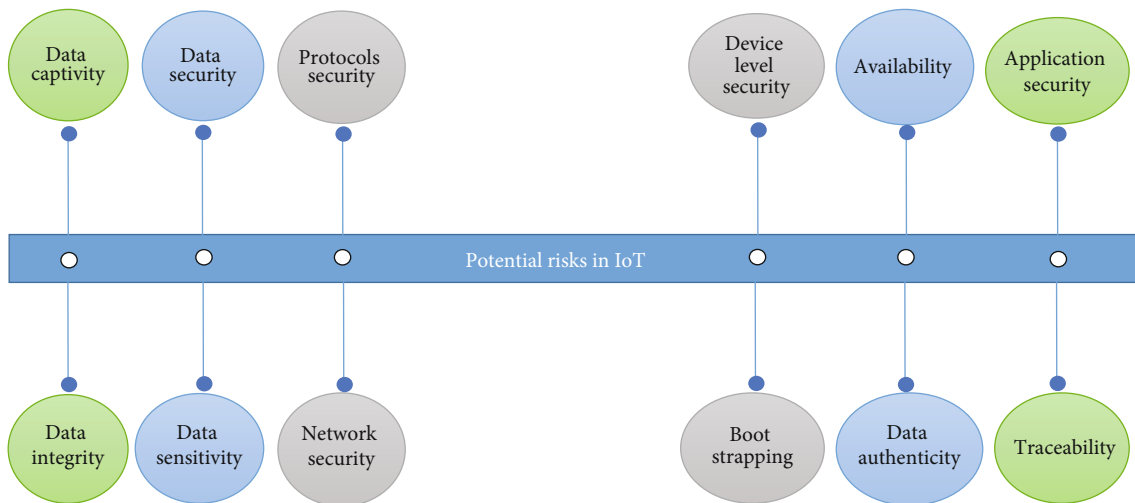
Data captivity

Data security

Protocols security

Device level security

Availability

Application security

Potential risks in IoT

Data integrity

Data sensitivity

Network security

Boot strapping

Data authenticity

Traceability